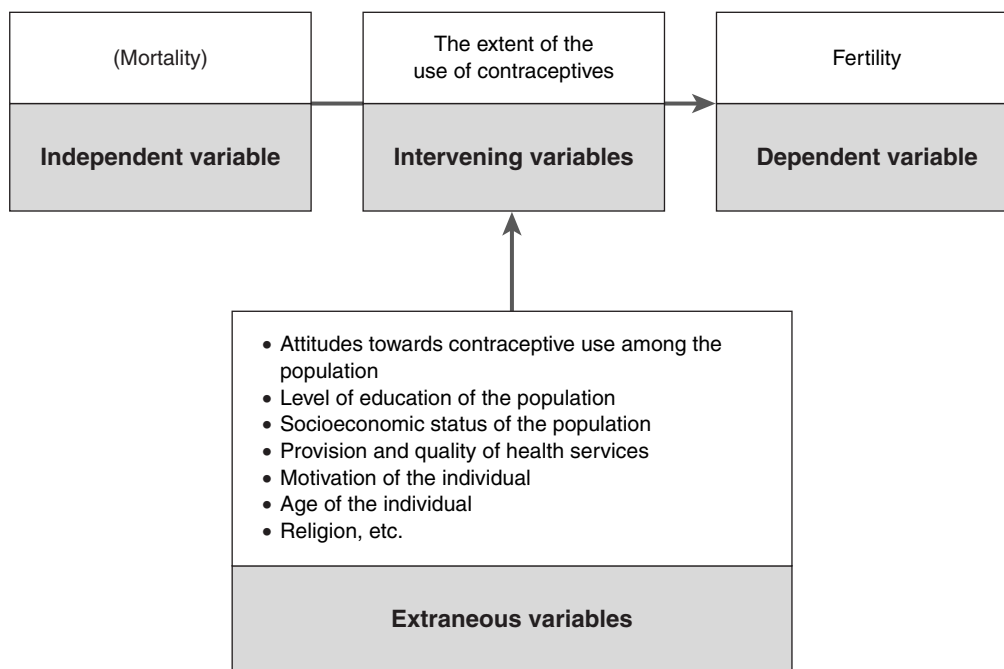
(Mortality)

Independent variable

The extent of the use of contraceptives

Intervening variables

Fertility

Dependent variable

• Attitudes towards contraceptive use among the population
• Level of education of the population
• Socioeconomic status of the population
• Provision and quality of health services
• Motivation of the individual
• Age of the individual
• Religion, etc.

Extraneous variables